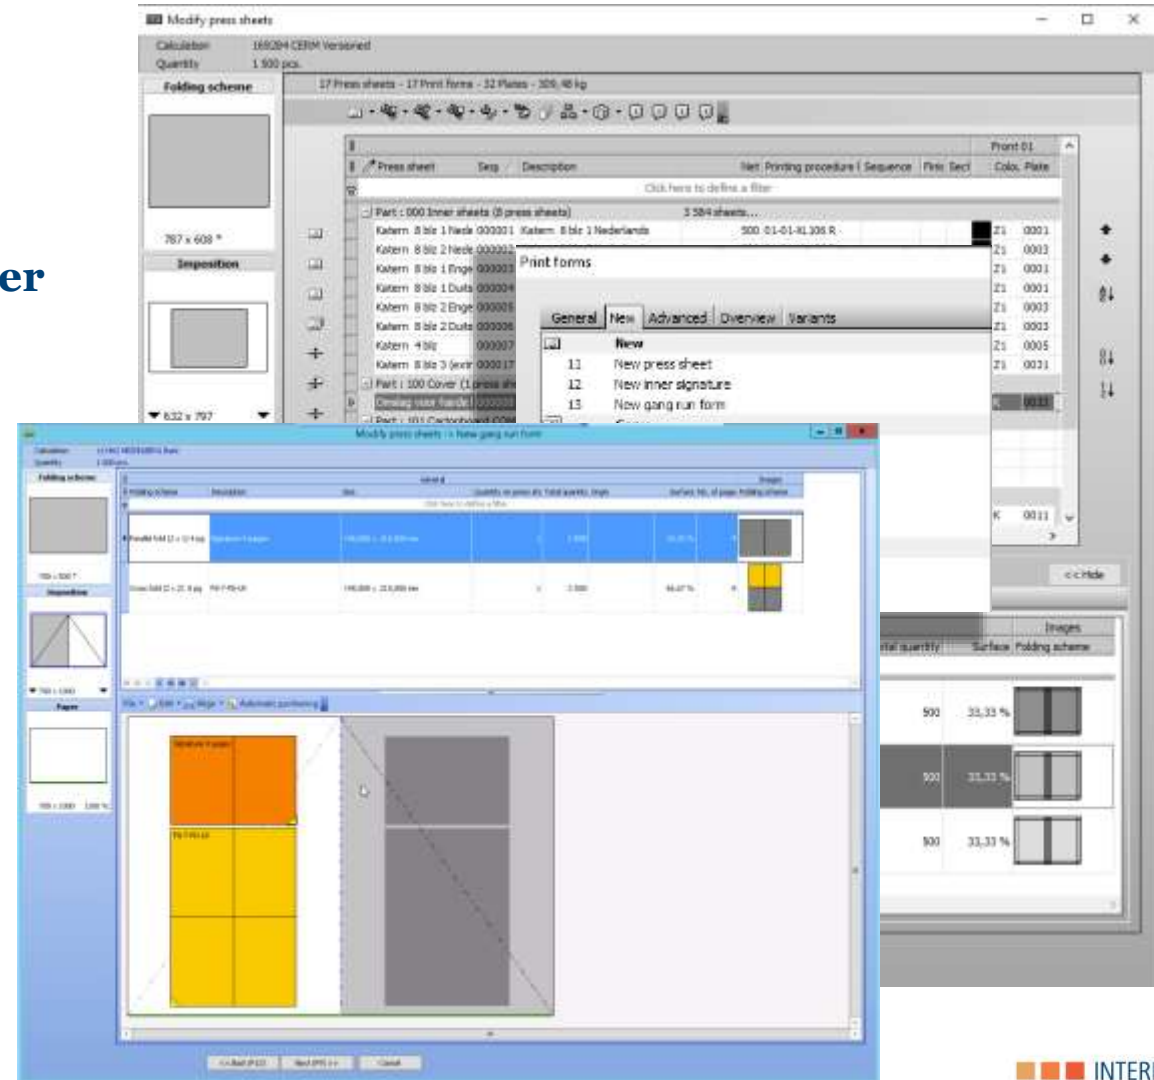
er

Modify press sheets

Calculation 169284 CERM Versioned
Quantity 1 500 pcs.

Folding scheme

787 x 609 *

Imposition

632 x 797

17 Press sheets - 17 Print forms - 32 Plates - 309,48 kg

Front 01

Press sheet | Seq | Description | Net | Printing procedure | Sequence | First Sect | Colo. | Plate

Click here to define a filter

Part : 000 Inner sheets (8 press sheets) 3 584 sheets...

Katern 8 blz 1 Nede 000001 Katern 8 blz 1 Nederlands 500 01-01-XL106 R Z1 0001
Katern 8 blz 2 Nede 000002 Z1 0003
Katern 8 blz 1 Enge 000003 Z1 0001
Katern 8 blz 1 Duits 000004 Z1 0001
Katern 8 blz 2 Enge 000005 Z1 0003
Katern 8 blz 2 Duits 000006 Z1 0003
Katern 4 blz 000007 Z1 0005
Katern 8 blz 3 (extr 000017 Z1 0031
Part : 100 Cover
Omslag voor Neder
Part : 101 Cartonboard

K 0031
K 0011

Print forms

General | New | Advanced | Overview | Variants

New
11 New press sheet
12 New inner signature
13 New gang run form

<<Hide

Images
Total quantity | Surface | Folding scheme
500 33,33 %
500 33,33 %
500 33,33 %

Modify press sheets -> New gang run form

Folding scheme

Imposition

Paper

Parallel fold 12 x 12 4 pg
Cross fold 12 x 21 8 pg

Automatic positioning

Signature 4 pages

<< Back | Next | Cancel

INTER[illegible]